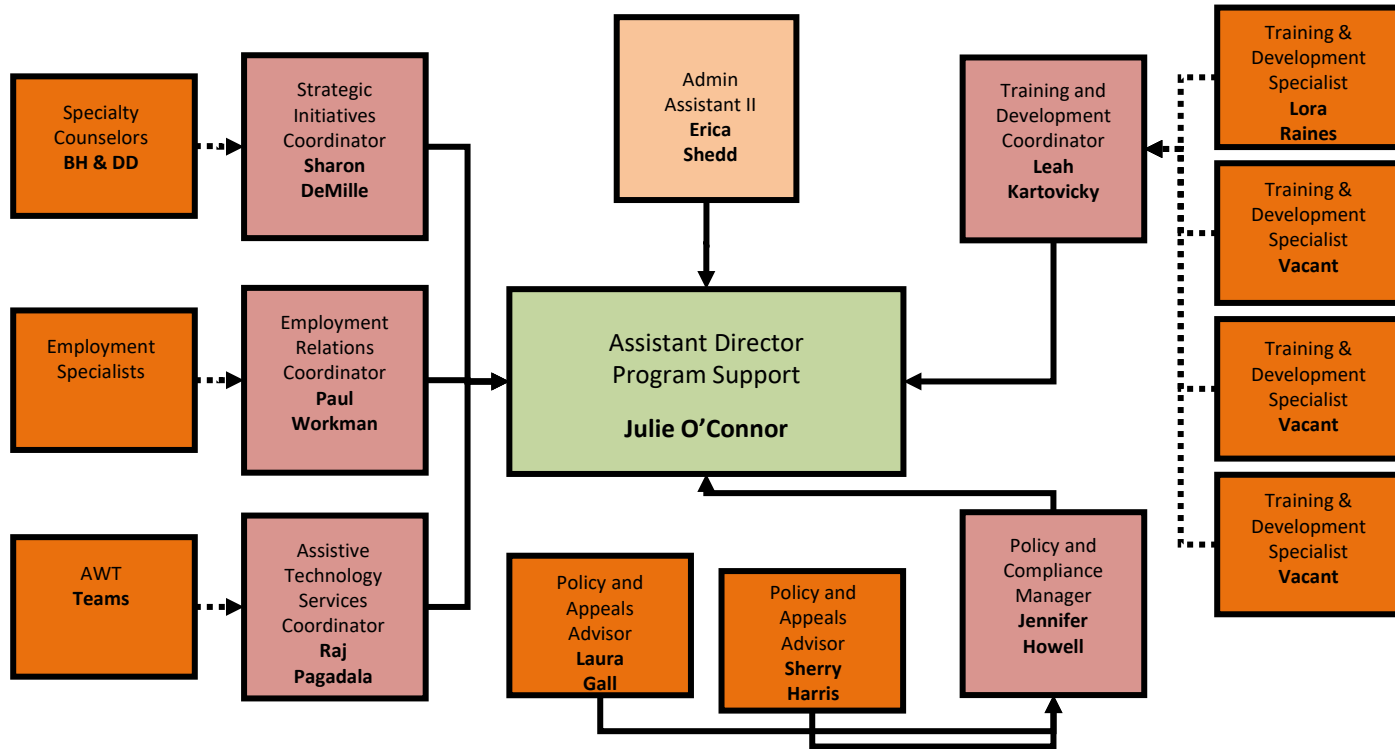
Specialty Counselors
**BH & DD**

Strategic Initiatives Coordinator
**Sharon DeMille**

Admin Assistant II
**Erica Shedd**

Training and Development Coordinator
**Leah Kartovicky**

Training & Development Specialist
**Lora Raines**

Training & Development Specialist
**Vacant**

Employment Specialists

Employment Relations Coordinator
**Paul Workman**

Assistant Director Program Support

**Julie O'Connor**

Training & Development Specialist
**Vacant**

Training & Development Specialist
**Vacant**

AWT
**Teams**

Assistive Technology Services Coordinator
**Raj Pagadala**

Policy and Appeals Advisor
**Laura Gall**

Policy and Appeals Advisor
**Sherry Harris**

Policy and Compliance Manager
**Jennifer Howell**